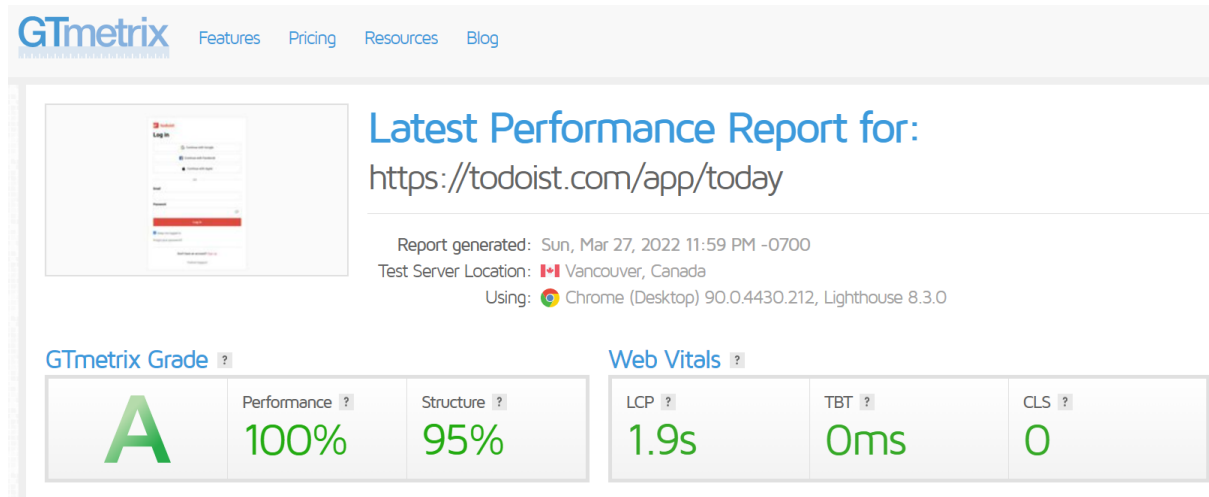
GTmetrix Features Pricing Resources Blog

todoist
Log in
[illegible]

Latest Performance Report for:
https://todoist.com/app/today

Report generated: Sun, Mar 27, 2022 11:59 PM -0700
Test Server Location: Vancouver, Canada
Using: Chrome (Desktop) 90.0.4430.212, Lighthouse 8.3.0

GTmetrix Grade ?

A

Performance ? 100%

Structure ? 95%

Web Vitals ?

LCP ? 1.9s

TBT ? 0ms

CLS ? 0